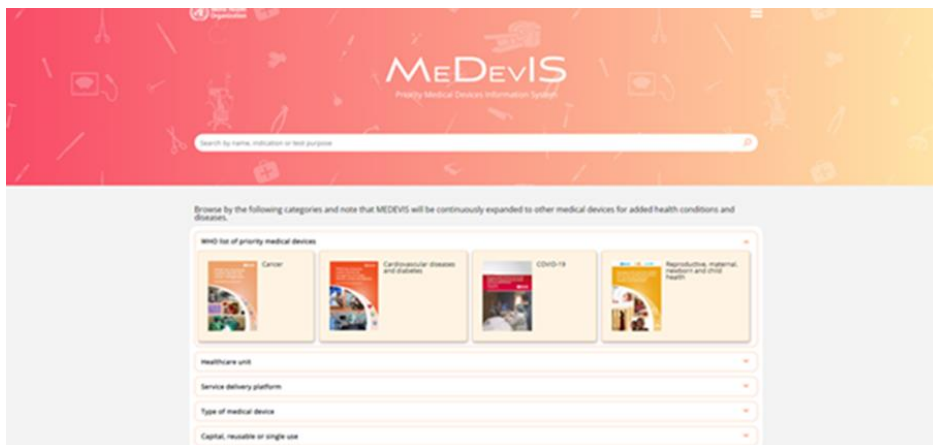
World Health Organization

MeDevIS

Priority Medical Devices Information System

Search by name, indication or test purpose

Browse by the following categories and note that MEDEVIS will be continuously expanded to other medical devices for added health conditions and diseases.

WHO list of priority medical devices

Cancer

Cardiovascular diseases and diabetes

COVID-19

Reproductive, maternal, newborn and child health

Healthcare unit

Service delivery platform

Type of medical device

Capital, reusable or single use